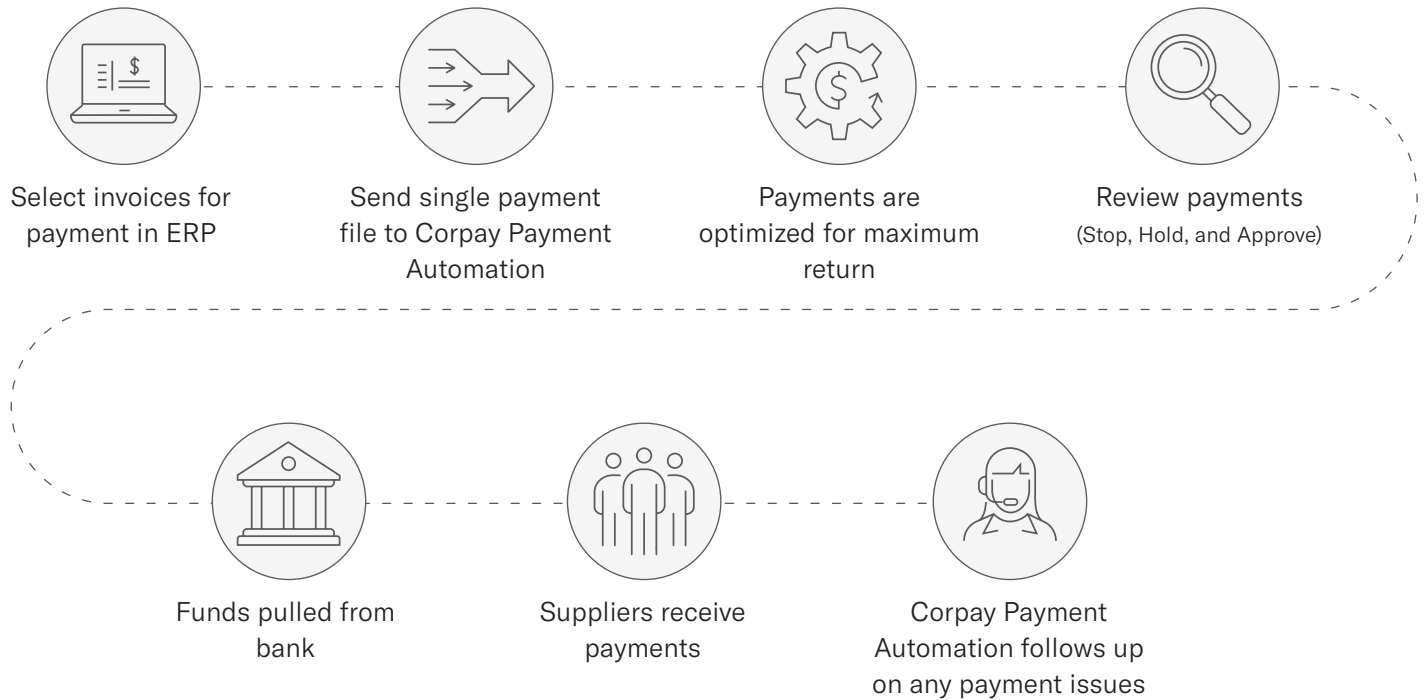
$

Select invoices for payment in ERP

Send single payment file to Corpay Payment Automation

$

Payments are optimized for maximum return

Review payments
(Stop, Hold, and Approve)

Funds pulled from bank

Suppliers receive payments

Corpay Payment Automation follows up on any payment issues